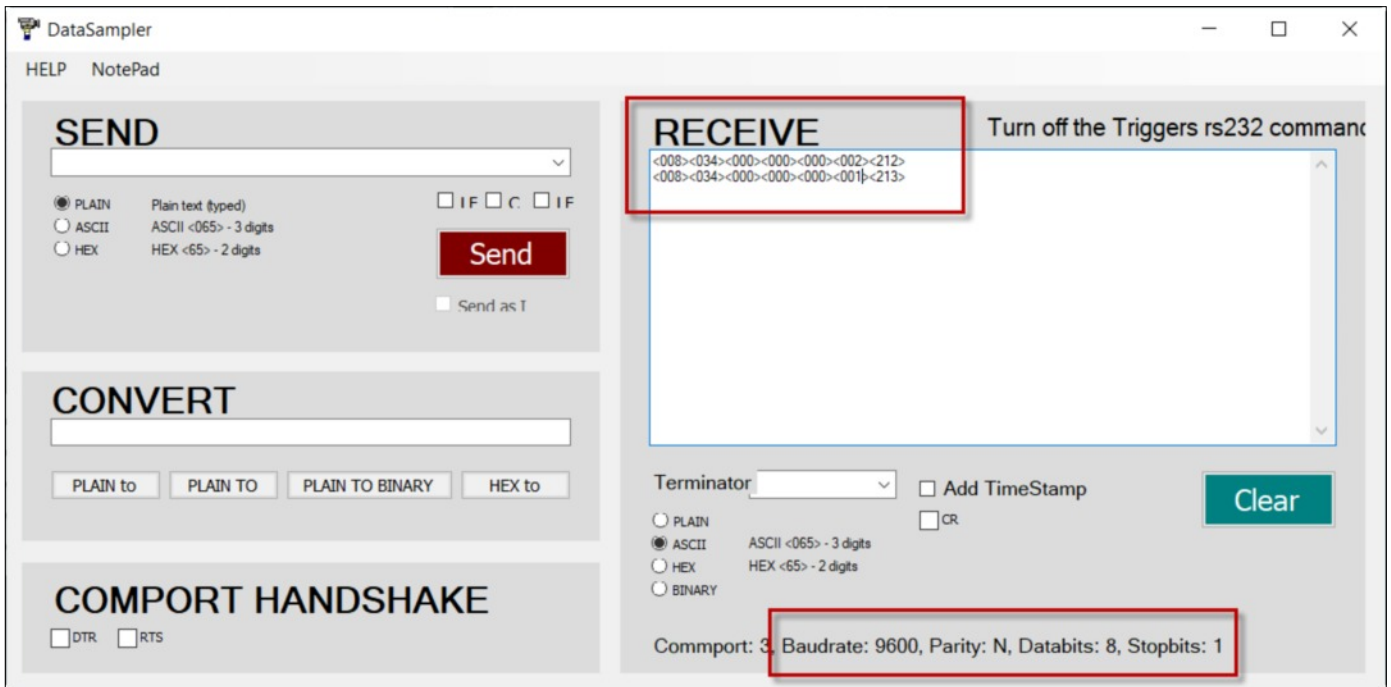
DataSampler

HELP NotePad

SEND

PLAIN Plain text (typed)
ASCII ASCII <065> - 3 digits
HEX HEX <65> - 2 digits

LF C LF

Send

Send as I

CONVERT

PLAIN to PLAIN TO PLAIN TO BINARY HEX to

COMPORT HANDSHAKE

DTR RTS

RECEIVE

Turn off the Triggers rs232 comman

<008><034><000><000><000><002><212>
<008><034><000><000><000><001><213>

Terminator

Add TimeStamp

Clear

CR

PLAIN
ASCII ASCII <065> - 3 digits
HEX HEX <65> - 2 digits
BINARY

Commport: 3, Baudrate: 9600, Parity: N, Databits: 8, Stopbits: 1